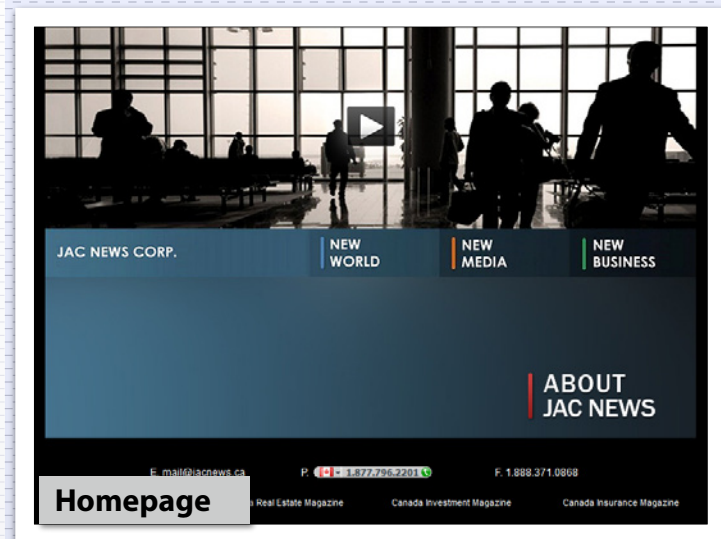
JAC NEWS CORP.

NEW WORLD

NEW MEDIA

NEW BUSINESS

ABOUT JAC NEWS

E. mail@jacnews.ca

P. 1.877.796.2201

F. 1.888.371.0868

Homepage

a Real Estate Magazine

Canada Investment Magazine

Canada Insurance Magazine